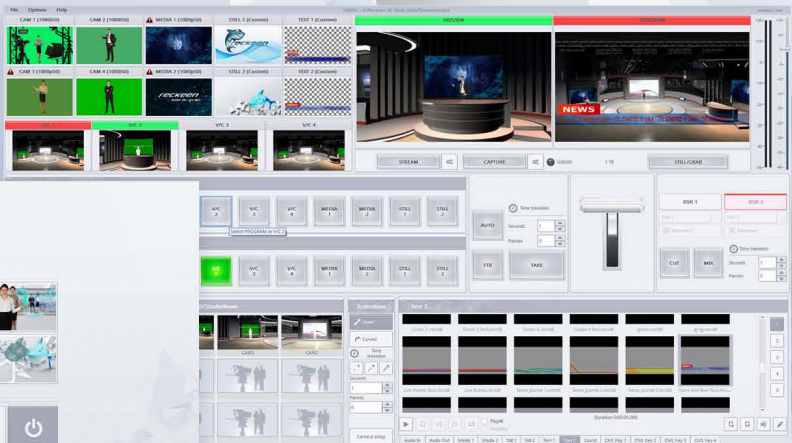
File Options Help

CAM 1 (1080i50) CAM 2 (1080i50) MEDIA 1 (1080p50) STILL 1 (Custom) TEXT 1 (Custom)

CAM 3 (1080i50) CAM 4 (1080i50) MEDIA 2 (1080p50) STILL 2 (Custom) TEXT 2 (Custom)

reckeen

V/C 1 V/C 2 V/C 3 V/C 4

PREVIEW

PROGRAM

NEWS

STREAM CAPTURE 00:00:00 1 TB STILL/GRAB

V/C 2 V/C 3 V/C 4 MEDIA 1 MEDIA 2 STILL 1 STILL 2

Switch PROGRAM to V/C 2

V/C 3 V/C 4 MEDIA 1 MEDIA 2 STILL 1 STILL 2

AUTO Time transition Seconds 1 Frames 0

FTB TAKE

DSK 1 DSK 2

CUT MIX Time transition Seconds 1 Frames 0

StudioNews

CAM1 CAM2

Transition

Seconds 1 Frames 0

Camera setup

Text 2

Duration 00:00:05.000

1 2 3 4 5

Audio In Audio Out Media 1 Media 2 Still 1 Still 2 Text 1 Text 2 Sounds DVG Key 1 DVG Key 2 DVG Key 3 DVG Key 4